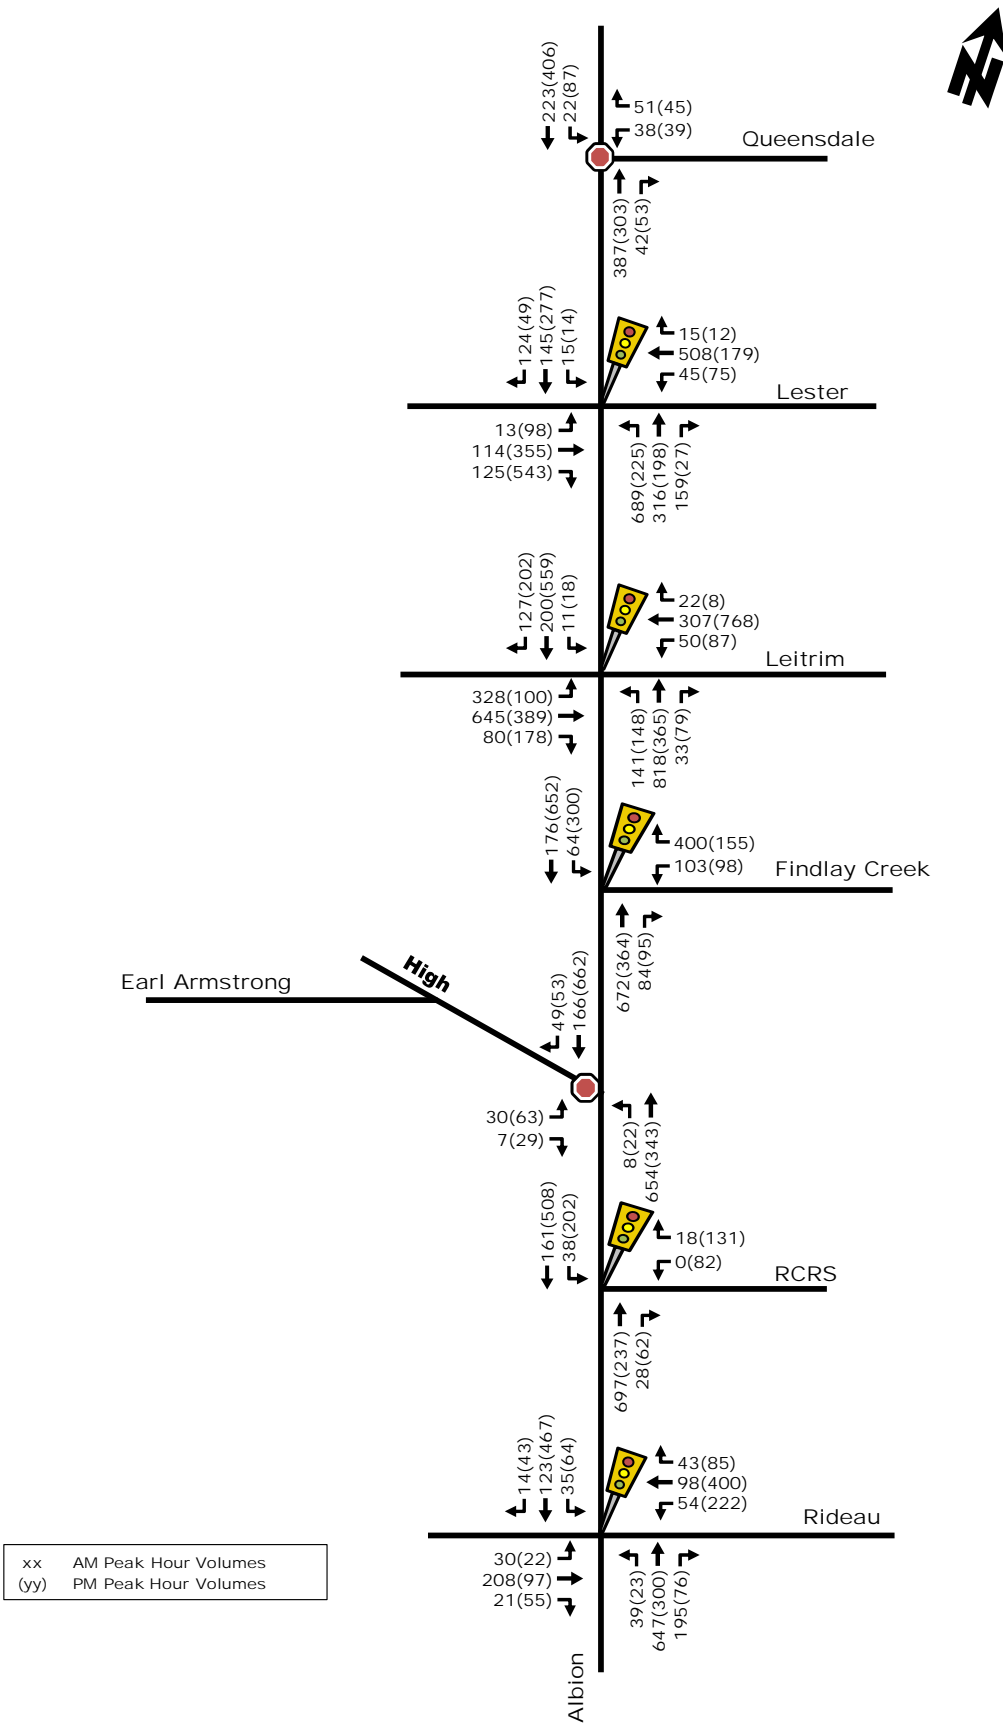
N

223(406)
22(87)
51(45)
38(39)
Queensdale
387(303)
42(53)

124(49)
145(277)
15(14)
15(12)
508(179)
45(75)
Lester
13(98)
114(355)
125(543)
689(225)
316(198)
159(27)

127(202)
200(559)
11(18)
22(8)
307(768)
50(87)
Leitrim
328(100)
645(389)
80(178)
141(148)
818(365)
33(79)

176(652)
64(300)
400(155)
103(98)
Findlay Creek
672(364)
84(95)

Earl Armstrong
High
49(53)
166(662)
30(63)
7(29)
8(22)
654(343)

161(508)
38(202)
18(131)
0(82)
RCRS
697(237)
28(62)

14(43)
123(467)
35(64)
43(85)
98(400)
54(222)
Rideau
30(22)
208(97)
21(55)
39(23)
647(300)
195(76)

Albion

xx AM Peak Hour Volumes
(yy) PM Peak Hour Volumes